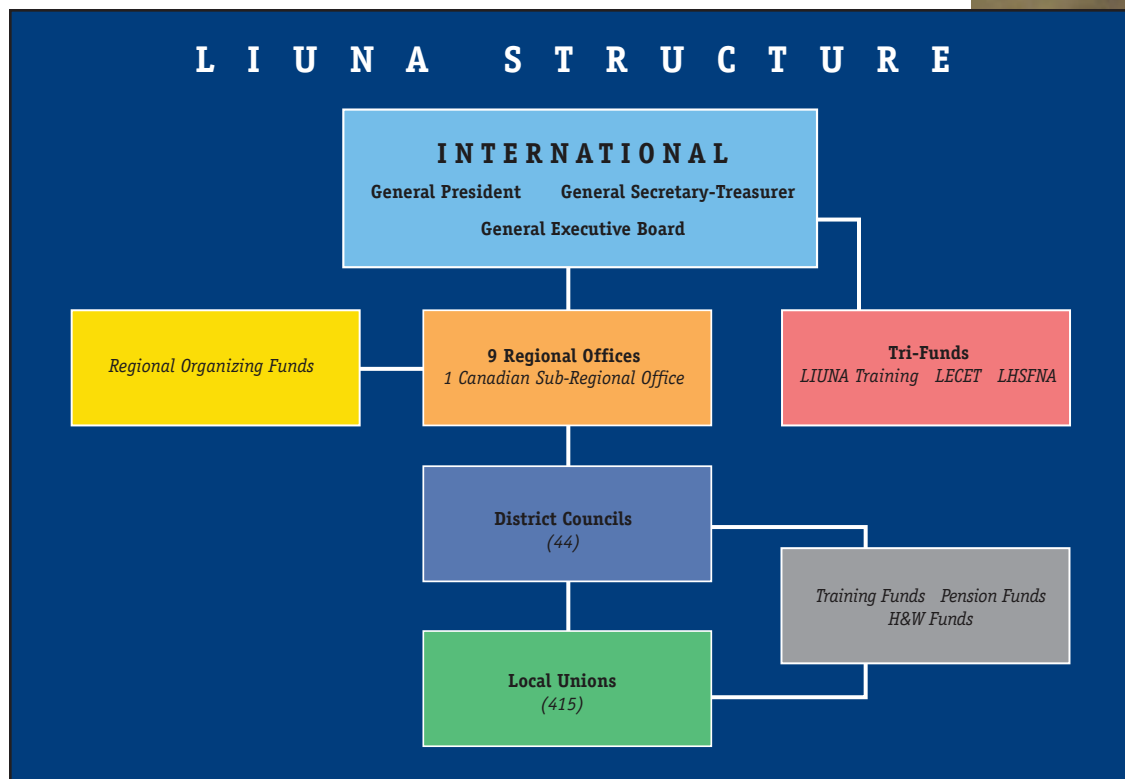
L I U N A S T R U C T U R E

I N T E R N A T I O N A L
General President General Secretary-Treasurer
General Executive Board

Regional Organizing Funds

9 Regional Offices
1 Canadian Sub-Regional Office

Tri-Funds
LIUNA Training LECET LHSFNA

District Councils
(44)

Training Funds Pension Funds
H&W Funds

Local Unions
(415)